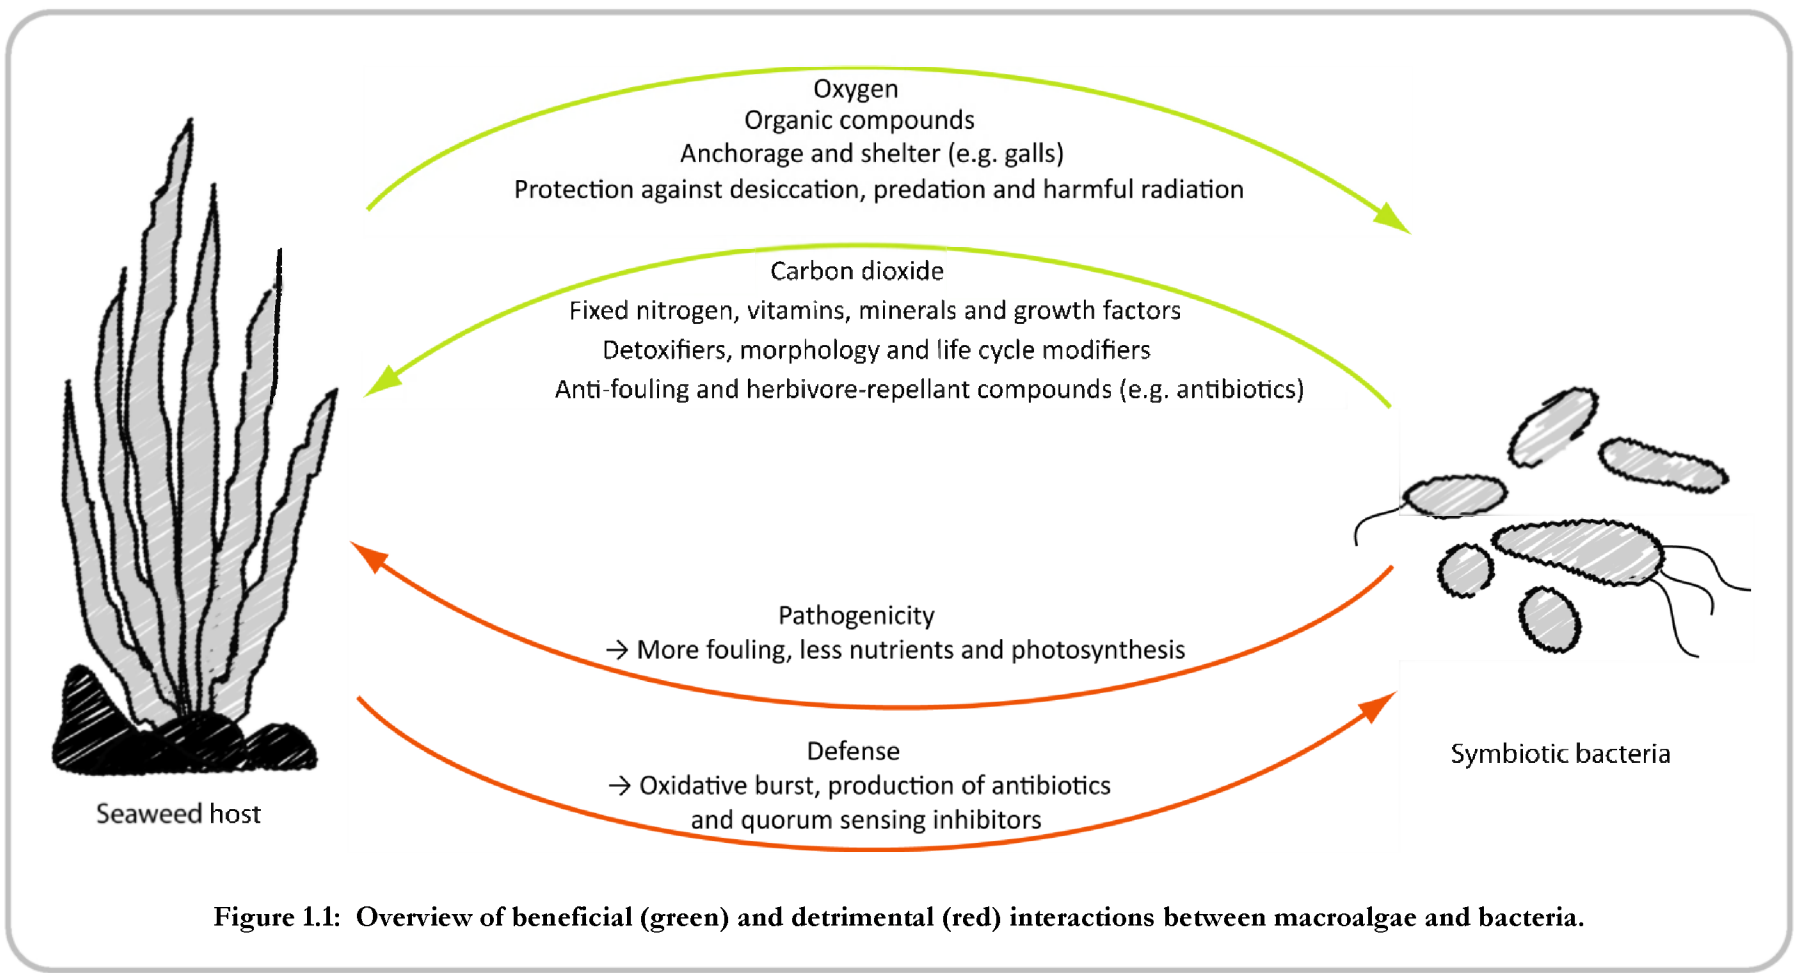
Oxygen
Organic compounds
Anchorage and shelter (e.g. galls)
Protection against desiccation, predation and harmful radiation

Carbon dioxide
Fixed nitrogen, vitamins, minerals and growth factors
Detoxifiers, morphology and life cycle modifiers
Anti-fouling and herbivore-repellant compounds (e.g. antibiotics)

Pathogenicity
→ More fouling, less nutrients and photosynthesis

Defense
→ Oxidative burst, production of antibiotics and quorum sensing inhibitors

Seaweed host

Symbiotic bacteria

Figure 1.1: Overview of beneficial (green) and detrimental (red) interactions between macroalgae and bacteria.